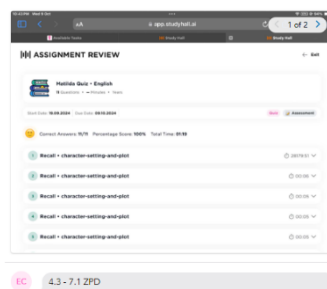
app.studyhall.ai

1 of 2

ASSIGNMENT REVIEW

Exit

Matilda Quiz - English

Correct Answers: 11/11 Percentage Score: 100% Total Time: 01:18

Recall • character-setting-and-plot

Recall • character-setting-and-plot

Recall • character-setting-and-plot

Recall • character-setting-and-plot

Recall • character-setting-and-plot

EC 4.3 - 7.1 ZPD